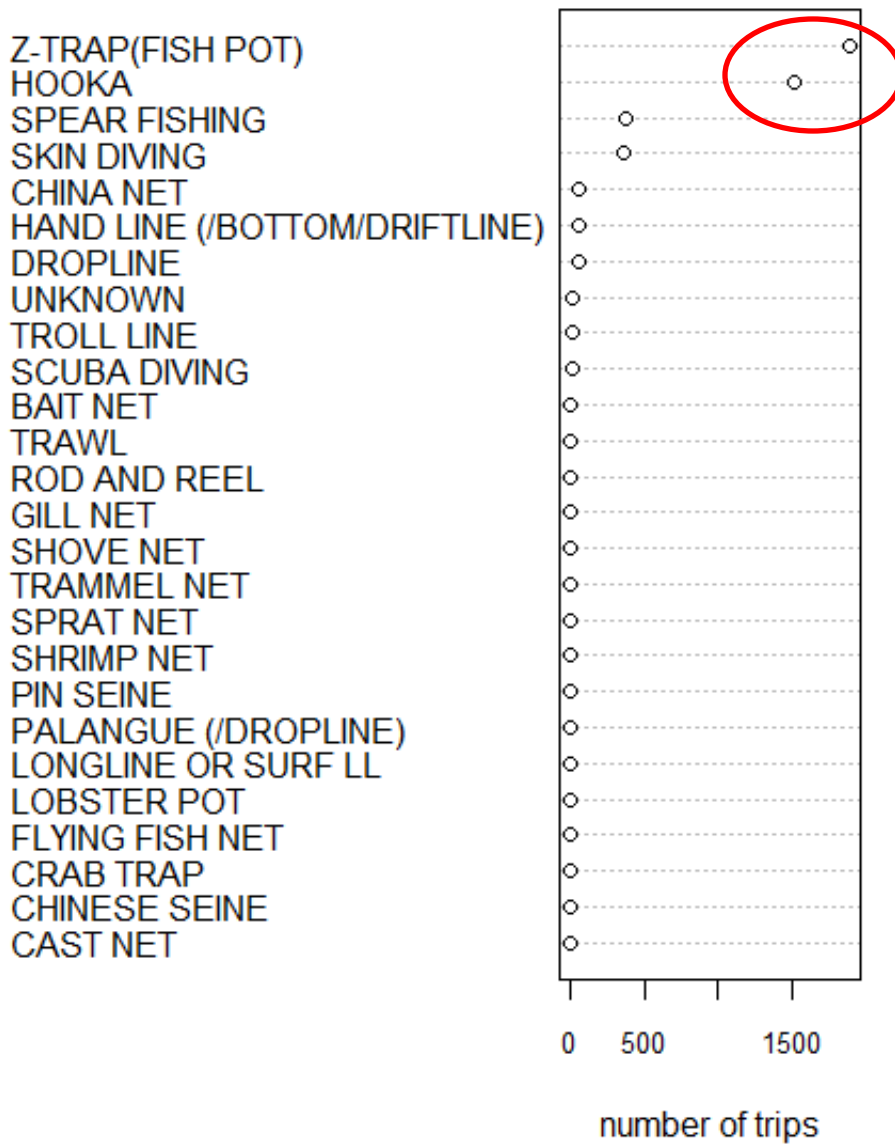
Z-TRAP(FISH POT)
HOOKA
SPEAR FISHING
SKIN DIVING
CHINA NET
HAND LINE (/BOTTOM/DRIFTLINE)
DROPLINE
UNKNOWN
TROLL LINE
SCUBA DIVING
BAIT NET
TRAWL
ROD AND REEL
GILL NET
SHOVE NET
TRAMMEL NET
SPRAT NET
SHRIMP NET
PIN SEINE
PALANGUE (/DROPLINE)
LONGLINE OR SURF LL
LOBSTER POT
FLYING FISH NET
CRAB TRAP
CHINESE SEINE
CAST NET

0 500 1500

number of trips